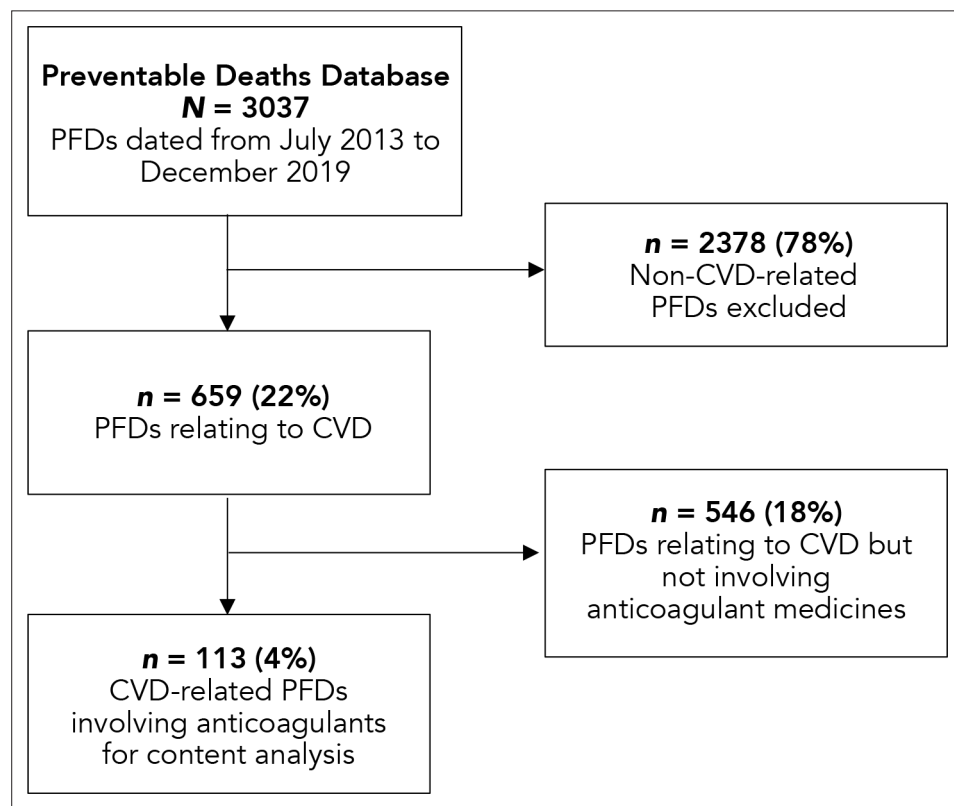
**Preventable Deaths Database**
***N* = 3037**
PFDs dated from July 2013 to December 2019

***n* = 2378 (78%)**
Non-CVD-related PFDs excluded

***n* = 659 (22%)**
PFDs relating to CVD

***n* = 546 (18%)**
PFDs relating to CVD but not involving anticoagulant medicines

***n* = 113 (4%)**
CVD-related PFDs involving anticoagulants for content analysis